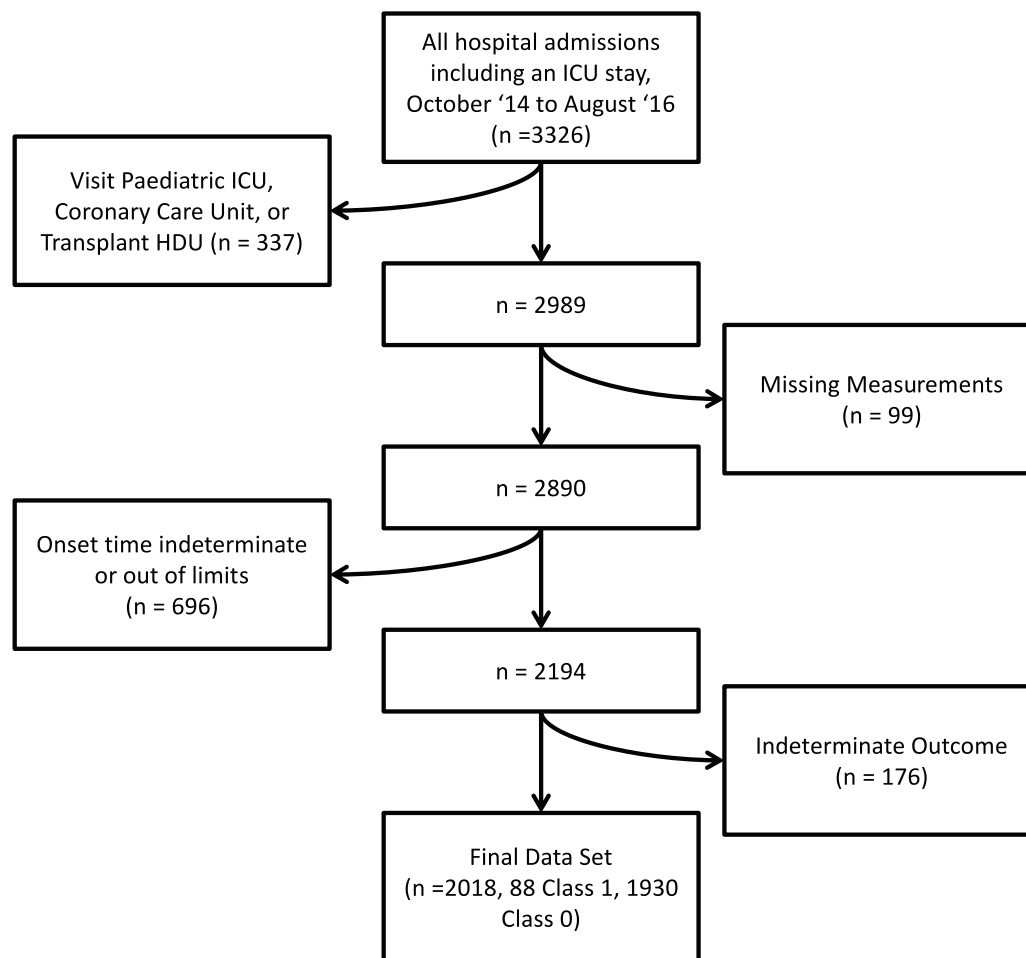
All hospital admissions including an ICU stay, October ‘14 to August ‘16 (n =3326)

Visit Paediatric ICU, Coronary Care Unit, or Transplant HDU (n = 337)

n = 2989

Missing Measurements (n = 99)

n = 2890

Onset time indeterminate or out of limits (n = 696)

n = 2194

Indeterminate Outcome (n = 176)

Final Data Set (n =2018, 88 Class 1, 1930 Class 0)